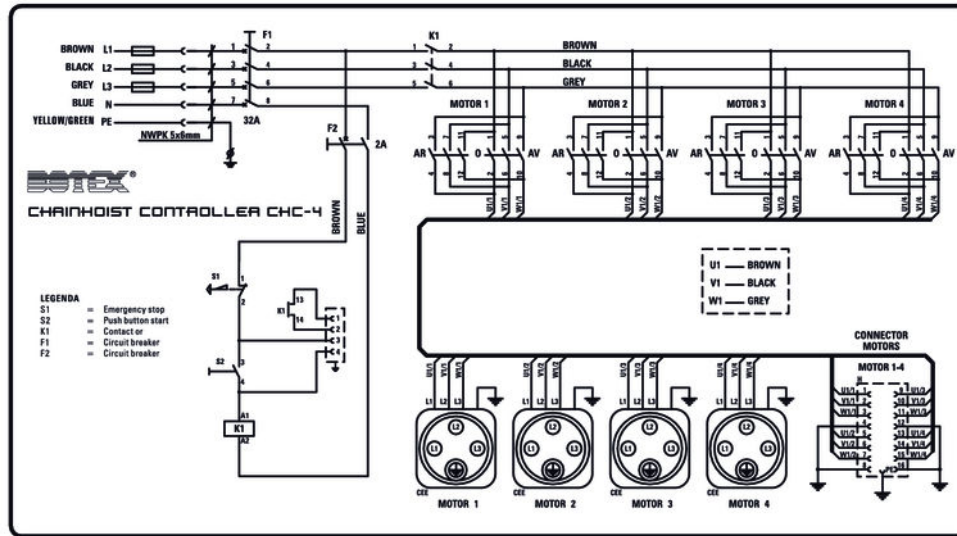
BROWN L1
BLACK L2
GREY L3
BLUE N
YELLOW/GREEN PE
NWPK 5x6mm
F1
32A
F2
2A
K1
BROWN
BLACK
GREY
MOTOR 1
MOTOR 2
MOTOR 3
MOTOR 4
AR
O
AV
BOTEX®
CHAINHOIST CONTROLLER CHC-4
BROWN
BLUE
U1 — BROWN
V1 — BLACK
W1 — GREY
S1
K1
13
14
S2
K1
A1
A2
LEGENDA
S1 = Emergency stop
S2 = Push button start
K1 = Contact or
F1 = Circuit breaker
F2 = Circuit breaker
CONNECTOR MOTORS
MOTOR 1-4
U1/1
V1/1
W1/1
U1/2
V1/2
W1/2
U1/3
V1/3
W1/3
U1/4
V1/4
W1/4
L1 L2 L3
CEE
MOTOR 1
MOTOR 2
MOTOR 3
MOTOR 4